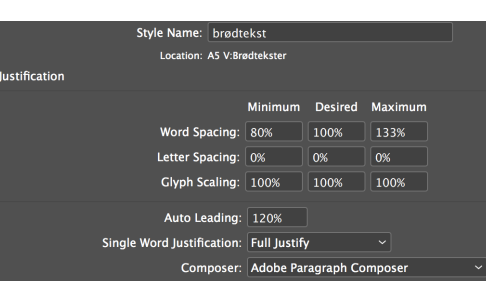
Style Name: brødtekst

Location: A5 V:Brødtekster

Justification

| | Minimum | Desired | Maximum |
|---|---|---|---|
| Word Spacing: | 80% | 100% | 133% |
| Letter Spacing: | 0% | 0% | 0% |
| Glyph Scaling: | 100% | 100% | 100% |

Auto Leading: 120%

Single Word Justification: Full Justify

Composer: Adobe Paragraph Composer